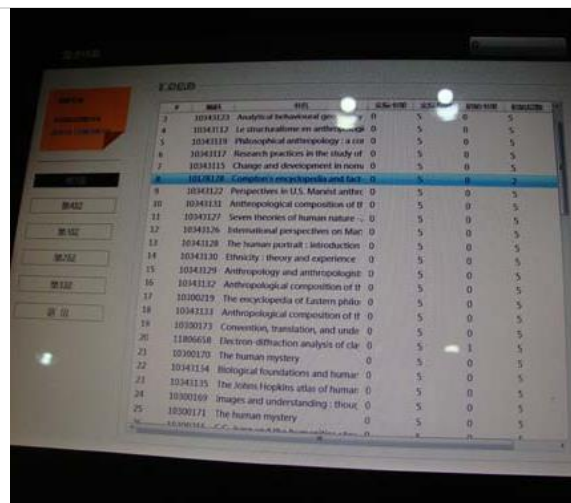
| # | | | | | | |
|---|---|---|---|---|---|---|
| 3 | 10343123 | Analytical behavioural ge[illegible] | 0 | 5 | 0 | 5 |
| 4 | 10343112 | Le structuralisme en anthrop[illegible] | 0 | 5 | 0 | 5 |
| 5 | 10343119 | Philosophical anthropology : a co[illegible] | 0 | 5 | 0 | 5 |
| 6 | 10343117 | Research practices in the study of | 0 | 5 | 0 | 5 |
| 7 | 10343115 | Change and development in nom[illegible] | 0 | 5 | 0 | 5 |
| 8 | 10178178 | Compton's encyclopedia and fact | 0 | 5 | 0 | 2 |
| 9 | 10343122 | Perspectives in U.S. Marxist anthr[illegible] | 0 | 5 | 0 | 5 |
| 10 | 10343131 | Anthropological composition of th | 0 | 5 | 0 | 5 |
| 11 | 10343127 | Seven theories of human nature - | 0 | 5 | 0 | 5 |
| 12 | 10343126 | International perspectives on Mar | 0 | 5 | 0 | 5 |
| 13 | 10343128 | The human portrait : introduction | 0 | 5 | 0 | 5 |
| 14 | 10343130 | Ethnicity : theory and experience | 0 | 5 | 0 | 5 |
| 15 | 10343129 | Anthropology and anthropologist | 0 | 5 | 0 | 5 |
| 16 | 10343132 | Anthropological composition of th | 0 | 5 | 0 | 5 |
| 17 | 10300219 | The encyclopedia of Eastern philo | 0 | 5 | 0 | 5 |
| 18 | 10343133 | Anthropological composition of th | 0 | 5 | 0 | 5 |
| 19 | 10300173 | Convention, translation, and unde | 0 | 5 | 0 | 5 |
| 20 | 11806658 | Electron-diffraction analysis of cla | 0 | 5 | 1 | 5 |
| 21 | 10300170 | The human mystery | 0 | 5 | 0 | 5 |
| 22 | 10343134 | Biological foundations and huma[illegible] | 0 | 5 | 0 | 5 |
| 23 | 10343135 | The Johns Hopkins atlas of human | 0 | 5 | 0 | 5 |
| 24 | 10300169 | Images and understanding : thou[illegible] | 0 | 5 | 0 | 5 |
| 25 | 10300171 | The human mystery | 0 | 5 | 0 | 5 |